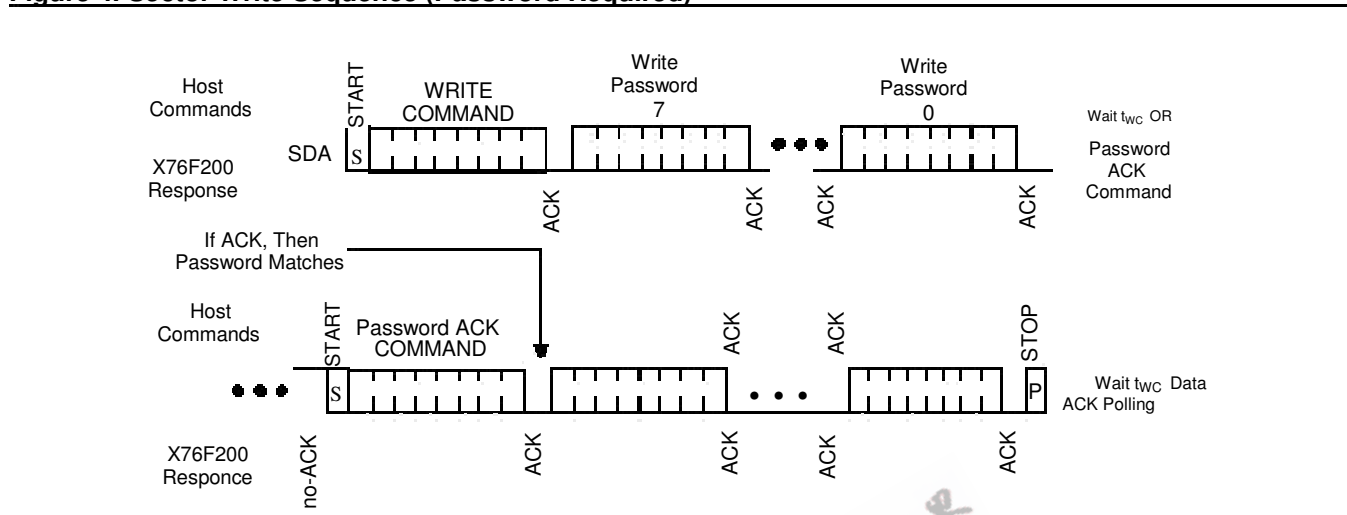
Host Commands

START

WRITE COMMAND

Write Password 7

Write Password 0

Wait $t_{WC}$ OR Password ACK Command

SDA

S

X76F200 Response

ACK

ACK

ACK

ACK

If ACK, Then Password Matches

Host Commands

START

Password ACK COMMAND

ACK

ACK

STOP

S

P

Wait $t_{WC}$ Data ACK Polling

X76F200 Responce

no-ACK

ACK

ACK

ACK

ACK